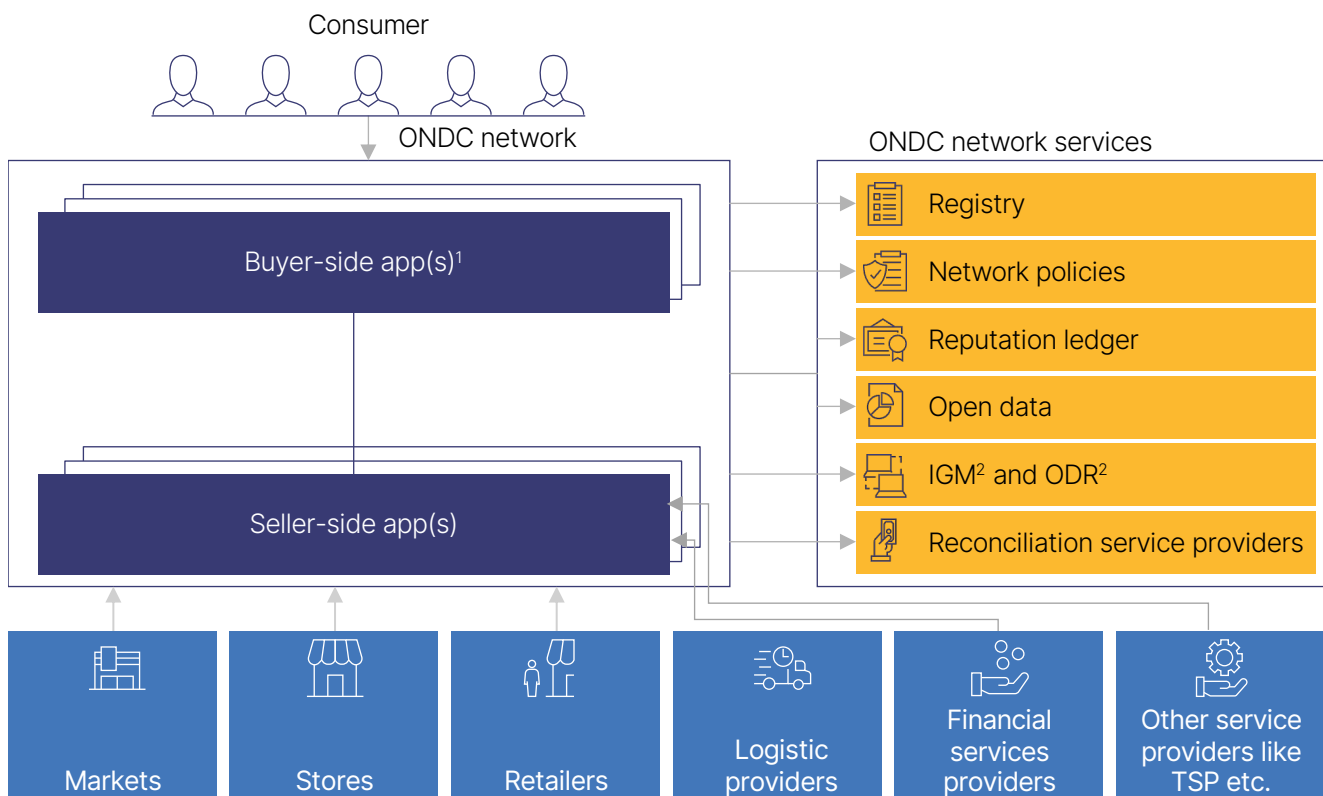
Consumer

ONDC network

Buyer-side app(s)$^1$

Seller-side app(s)

ONDC network services

Registry

Network policies

Reputation ledger

Open data

IGM$^2$ and ODR$^2$

Reconciliation service providers

Markets

Stores

Retailers

Logistic providers

Financial services providers

Other service providers like TSP etc.